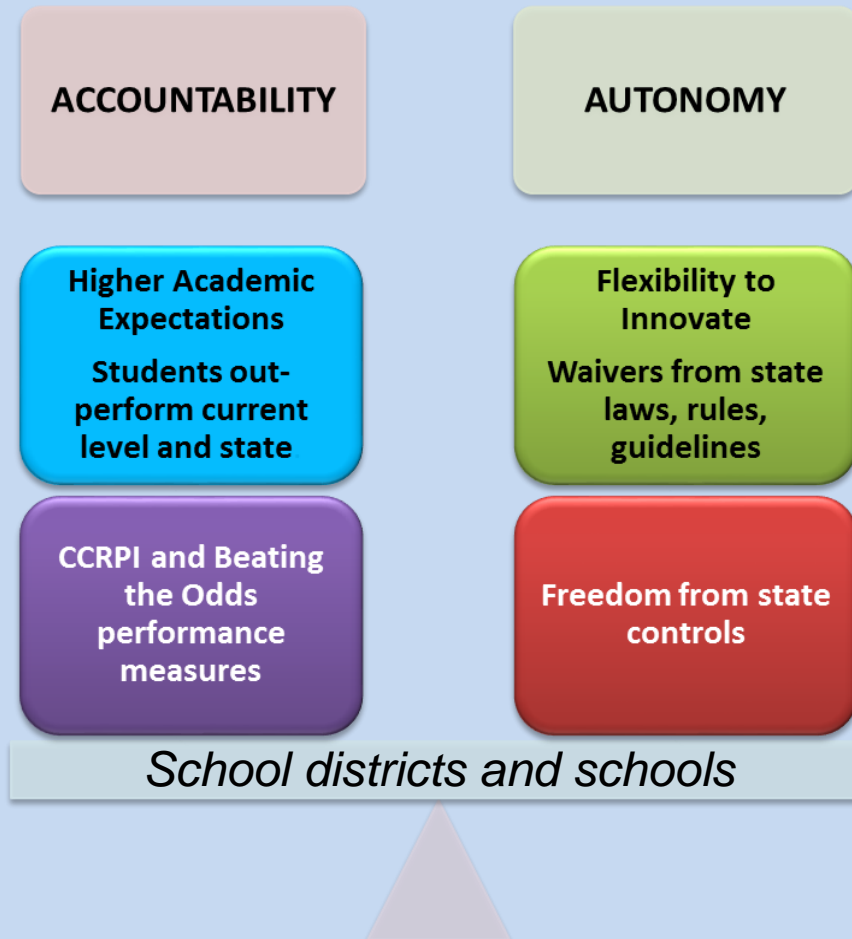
ACCOUNTABILITY

AUTONOMY

Higher Academic Expectations

Students outperform current level and state

Flexibility to Innovate

Waivers from state laws, rules, guidelines

CCRPI and Beating the Odds performance measures

Freedom from state controls

School districts and schools